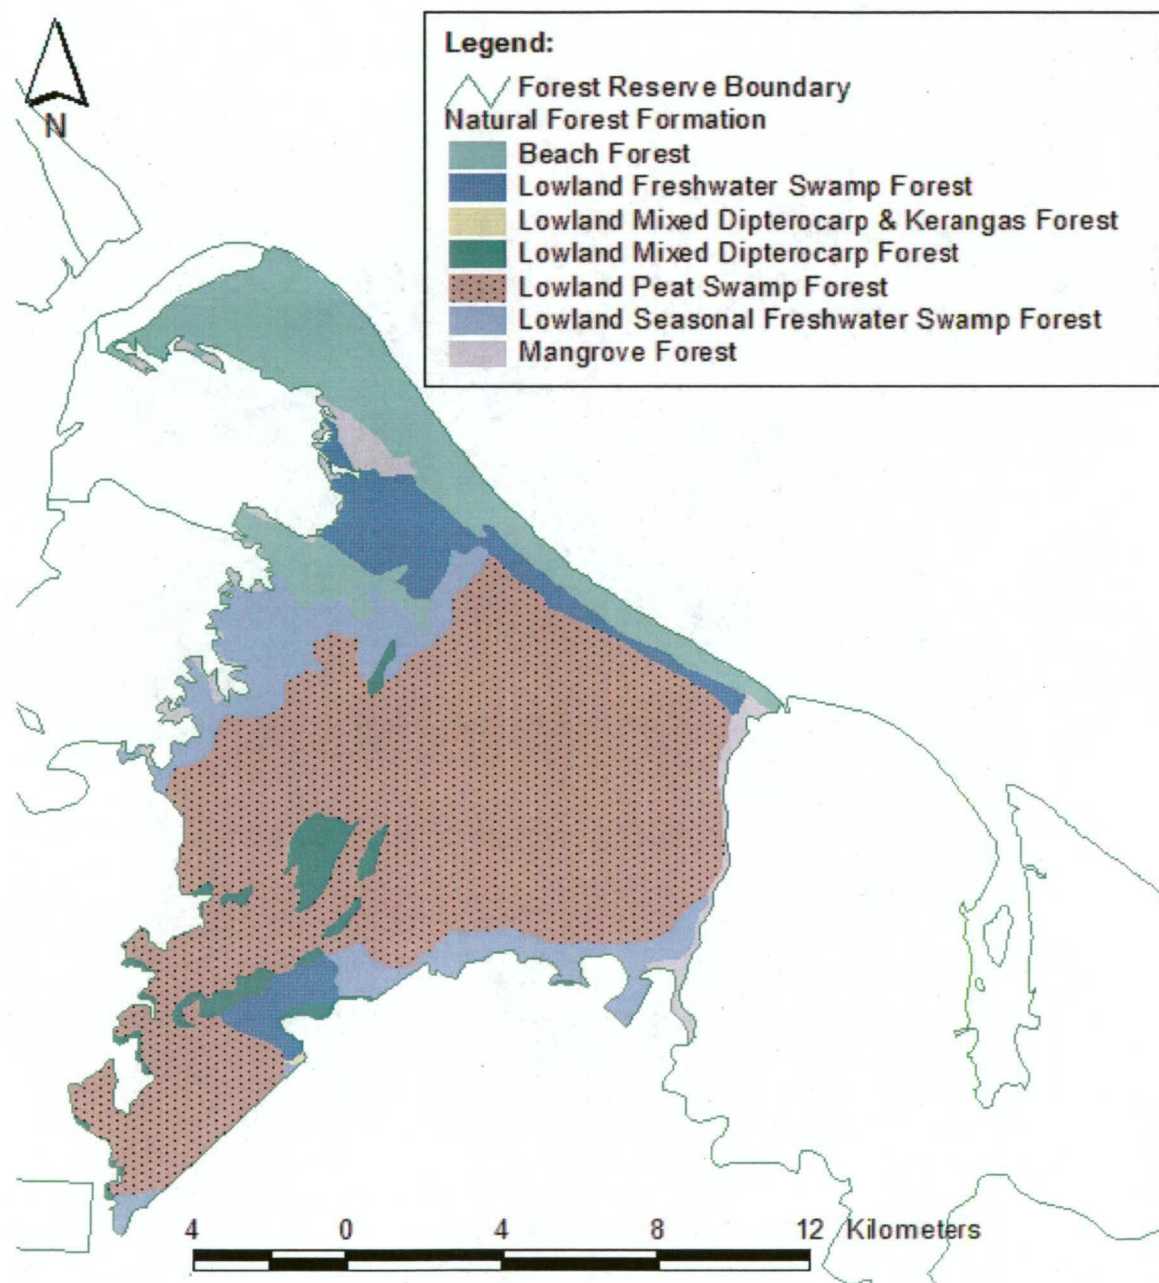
N

Legend:
Forest Reserve Boundary
Natural Forest Formation
Beach Forest
Lowland Freshwater Swamp Forest
Lowland Mixed Dipterocarp & Kerangas Forest
Lowland Mixed Dipterocarp Forest
Lowland Peat Swamp Forest
Lowland Seasonal Freshwater Swamp Forest
Mangrove Forest

4 0 4 8 12 Kilometers